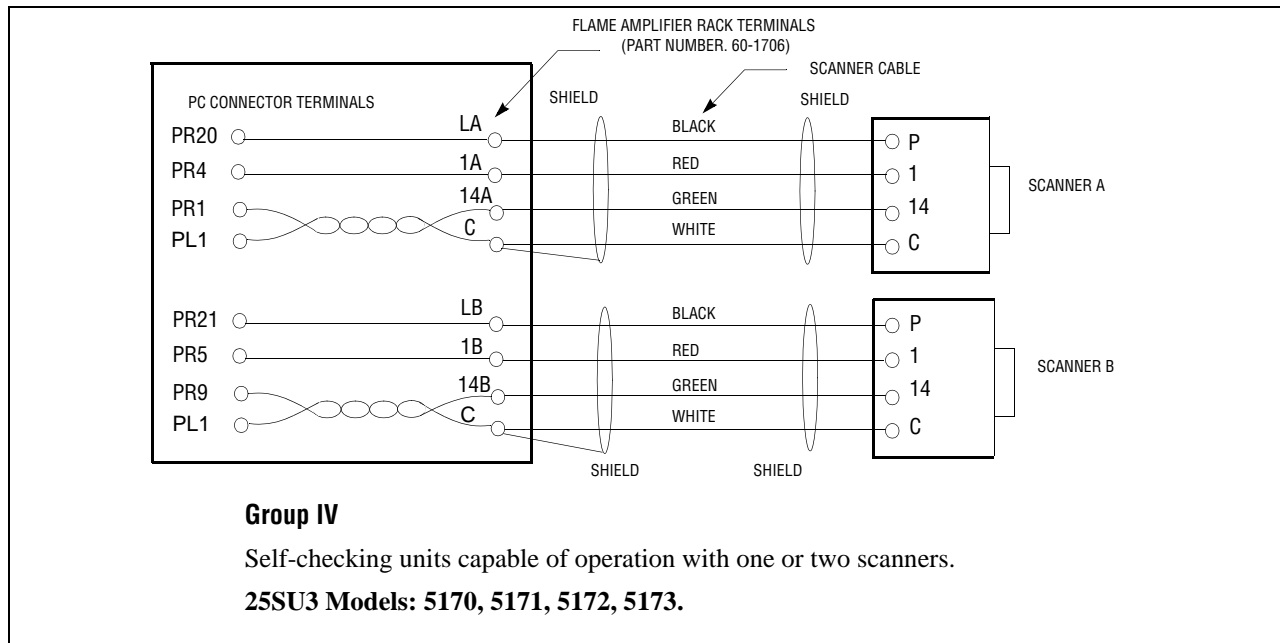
FLAME AMPLIFIER RACK TERMINALS (PART NUMBER. 60-1706)

SCANNER CABLE

PC CONNECTOR TERMINALS

SHIELD

SHIELD

PR20

LA

BLACK

P

PR4

1A

RED

1

SCANNER A

PR1

14A

GREEN

14

PL1

C

WHITE

C

PR21

LB

BLACK

P

PR5

1B

RED

1

SCANNER B

PR9

14B

GREEN

14

PL1

C

WHITE

C

SHIELD

SHIELD

**Group IV**

Self-checking units capable of operation with one or two scanners.

**25SU3 Models: 5170, 5171, 5172, 5173.**